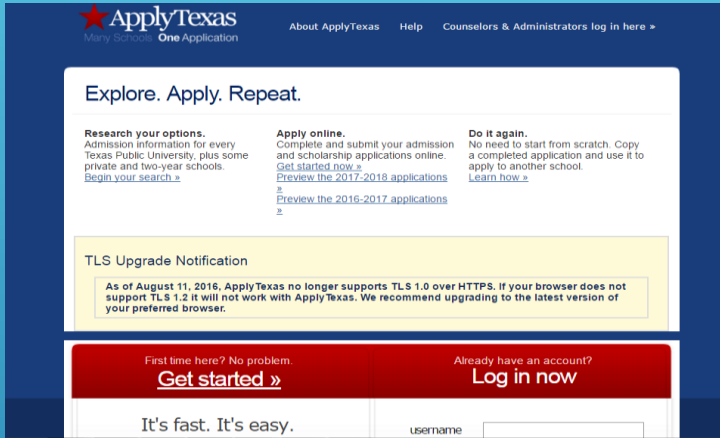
ApplyTexas
Many Schools One Application

About ApplyTexas Help Counselors & Administrators log in here »

Explore. Apply. Repeat.

Research your options.
Admission information for every Texas Public University, plus some private and two-year schools.
Begin your search »

Apply online.
Complete and submit your admission and scholarship applications online.
Get started now »
Preview the 2017-2018 applications »
Preview the 2016-2017 applications »

Do it again.
No need to start from scratch. Copy a completed application and use it to apply to another school.
Learn how »

TLS Upgrade Notification

As of August 11, 2016, ApplyTexas no longer supports TLS 1.0 over HTTPS. If your browser does not support TLS 1.2 it will not work with ApplyTexas. We recommend upgrading to the latest version of your preferred browser.

First time here? No problem.
Get started »

Already have an account?
Log in now

It's fast. It's easy.

username